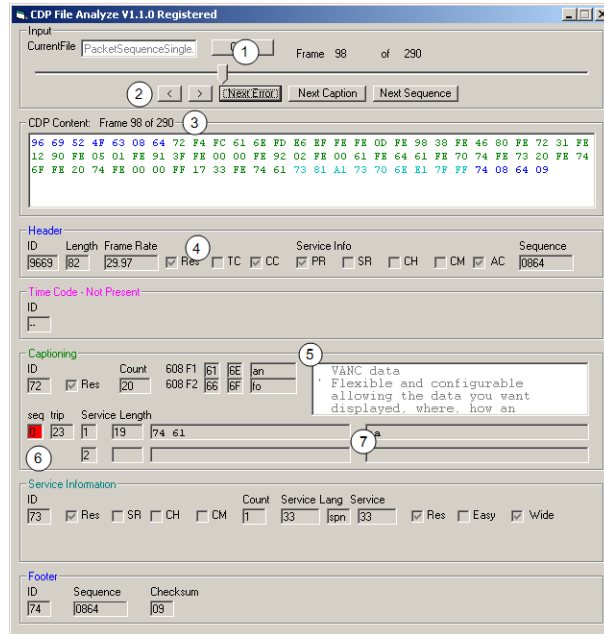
CDP File Analyze V1.1.0 Registered

Input
CurrentFile PacketSequenceSingle. 1 Frame 98 of 290

2 < > Next Error Next Caption Next Sequence

CDP Content: Frame 98 of 290 3
96 69 52 4F 63 08 64 72 F4 FC 61 6E FD E6 EF FE FE 0D FE 98 38 FE 46 80 FE 72 31 FE 12 90 FE 05 01 FE 91 3F FE 00 00 FE 92 02 FE 00 61 FE 64 61 FE 70 74 FE 73 20 FE 74 6F FE 20 74 FE 00 00 FF 17 33 FE 74 61 73 81 A1 73 70 6E E1 7F FF 74 08 64 09

Header
ID 9669 Length 82 Frame Rate 29.97 4 Res TC CC Service Info PR SR CH CM AC Sequence 0864

Time Code - Not Present
ID
--

Captioning
ID 72 Res Count 20 608 F1 61 6E an 608 F2 66 6F fo 5
VANC data
Flexible and configurable allowing the data you want displayed, where, how an

seq trip Service Length
0 23 1 19 74 61 7 a
6 2

Service Information
ID 73 Res SR CH CM Count 1 Service Lang 33 spn Service 33 Res Easy Wide

Footer
ID 74 Sequence 0864 Checksum 09